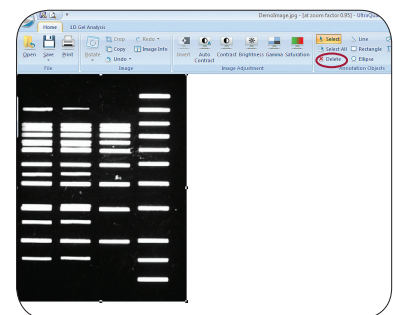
DemoImage.jpg - [at zoom factor 0.95] - UltraQu

Home 1D Gel Analysis

Open Save Print

File

Rotate

Crop Copy Undo

Redo Image Info

Image

Invert Auto Contrast Contrast Brightness Gamma Saturation

Image Adjustment

Select Select All Delete

Line Rectangle Ellipse

Annotation Objects